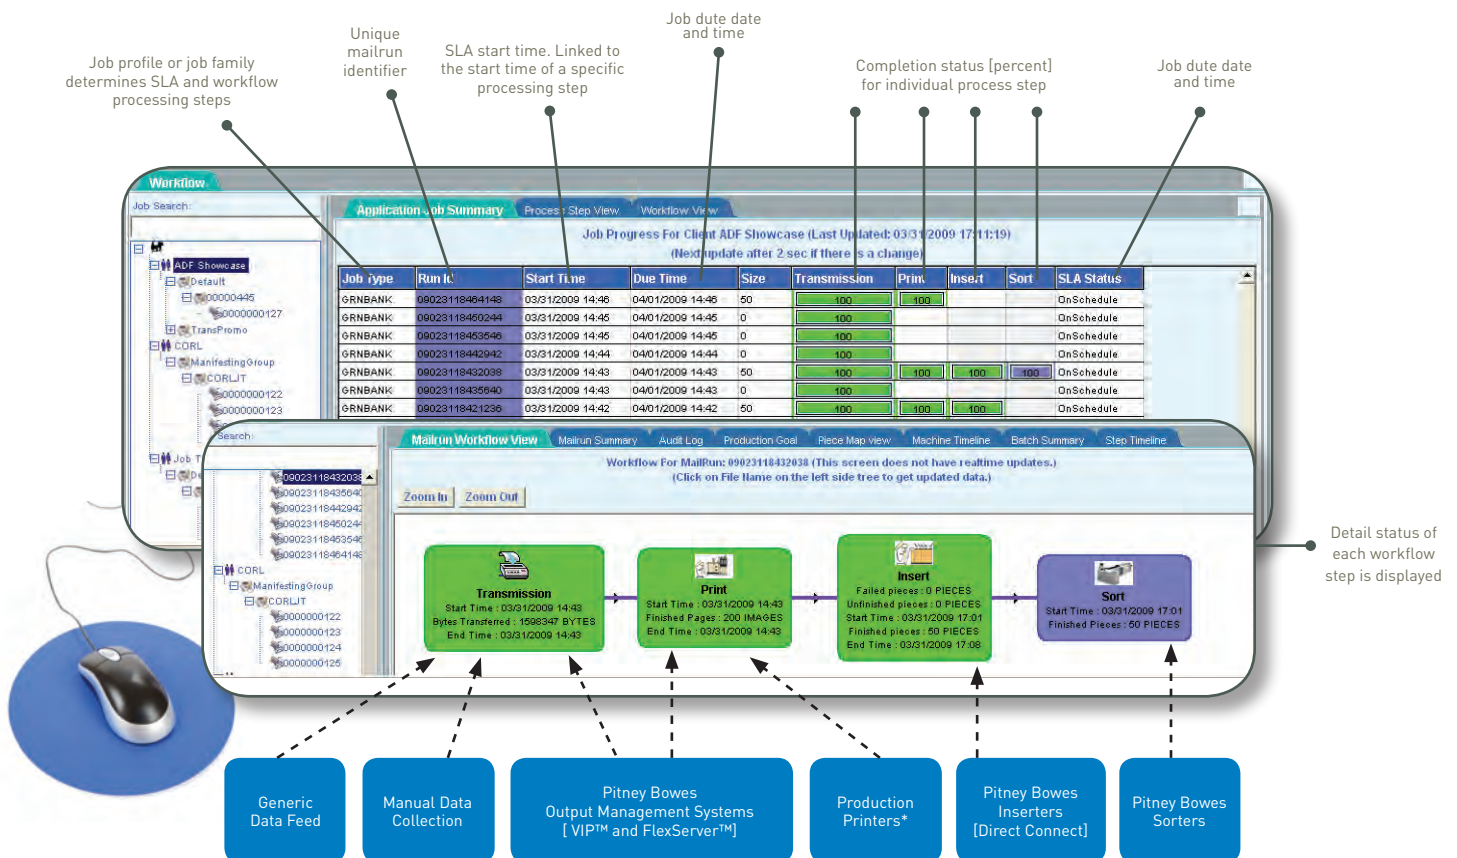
Job profile or job family determines SLA and workflow processing steps

Unique mailrun identifier

SLA start time. Linked to the start time of a specific processing step

Job dute date and time

Completion status [percent] for individual process step

Job dute date and time

Workflow

Job Search:

ADF Showcase
Default
00000445
0000000127
TransPromo
CORL
ManifestingGroup
CORLJT
0000000122
0000000123

Application Job Summary | Process Step View | Workflow View

Job Progress For Client ADF Showcase (Last Updated: 03/31/2009 17:11:19)
(Next update after 2 sec if there is a change)

| Job Type | Run Id | Start Time | Due Time | Size | Transmission | Print | Insert | Sort | SLA Status |
|---|---|---|---|---|---|---|---|---|---|
| GRNBANK | 09023118464148 | 03/31/2009 14:46 | 04/01/2009 14:46 | 50 | 100 | 100 | | | OnSchedule |
| GRNBANK | 09023118450244 | 03/31/2009 14:45 | 04/01/2009 14:45 | 0 | 100 | | | | OnSchedule |
| GRNBANK | 09023118453546 | 03/31/2009 14:45 | 04/01/2009 14:45 | 0 | 100 | | | | OnSchedule |
| GRNBANK | 09023118442942 | 03/31/2009 14:44 | 04/01/2009 14:44 | 0 | 100 | | | | OnSchedule |
| GRNBANK | 09023118432038 | 03/31/2009 14:43 | 04/01/2009 14:43 | 50 | 100 | 100 | 100 | 100 | OnSchedule |
| GRNBANK | 09023118435640 | 03/31/2009 14:43 | 04/01/2009 14:43 | 0 | 100 | | | | OnSchedule |
| GRNBANK | 09023118421236 | 03/31/2009 14:42 | 04/01/2009 14:42 | 50 | 100 | 100 | 100 | | OnSchedule |

Search:
Job T

09023118432038
09023118435640
09023118442942
09023118450244
09023118453546
09023118464148
CORL
ManifestingGroup
CORLJT
0000000122
0000000123
0000000124
0000000125

Mailrun Workflow View | Mailrun Summary | Audit Log | Production Goal | Piece Map view | Machine Timeline | Batch Summary | Step Timeline

Workflow For MailRun: 09023118432038 (This screen does not have realtime updates.)
(Click on File Name on the left side tree to get updated data.)

Zoom In | Zoom Out

Transmission
Start Time : 03/31/2009 14:43
Bytes Transferred : 1598347 BYTES
End Time : 03/31/2009 14:43

Print
Start Time : 03/31/2009 14:43
Finished Pages : 200 IMAGES
End Time : 03/31/2009 14:43

Insert
Failed pieces : 0 PIECES
Unfinished pieces : 0 PIECES
Start Time : 03/31/2009 17:01
Finished pieces : 50 PIECES
End Time : 03/31/2009 17:08

Sort
Start Time : 03/31/2009 17:01
Finished Pieces : 50 PIECES

Detail status of each workflow step is displayed

Generic Data Feed

Manual Data Collection

Pitney Bowes Output Management Systems [ VIP™ and FlexServer™]

Production Printers*

Pitney Bowes Inserters [Direct Connect]

Pitney Bowes Sorters